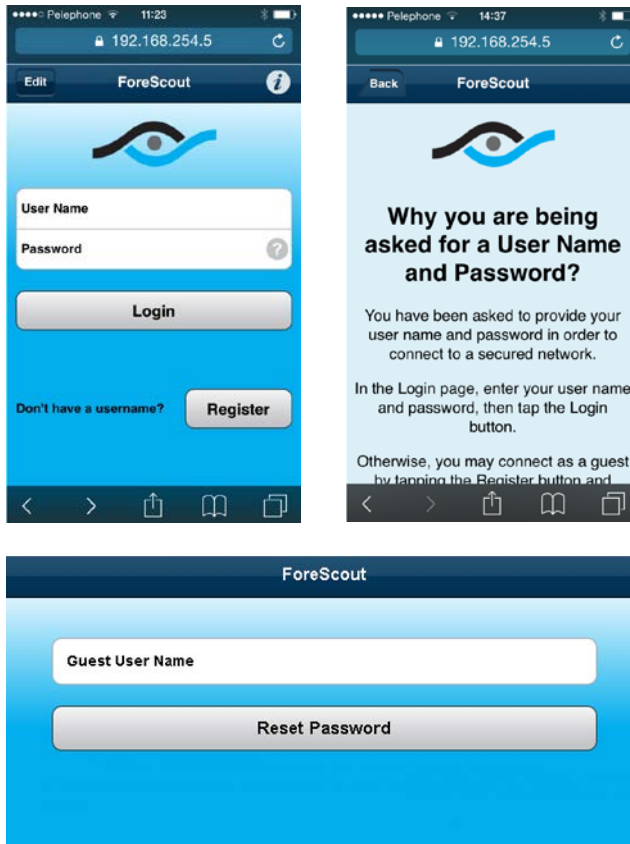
●●●●○ Pelephone 11:23

192.168.254.5

Edit ForeScout

User Name

Password

Login

Don't have a username? Register

●●●●● Pelephone 14:37

192.168.254.5

Back ForeScout

Why you are being asked for a User Name and Password?

You have been asked to provide your user name and password in order to connect to a secured network.

In the Login page, enter your user name and password, then tap the Login button.

Otherwise, you may connect as a guest by tapping the Register button and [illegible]

ForeScout

Guest User Name

Reset Password